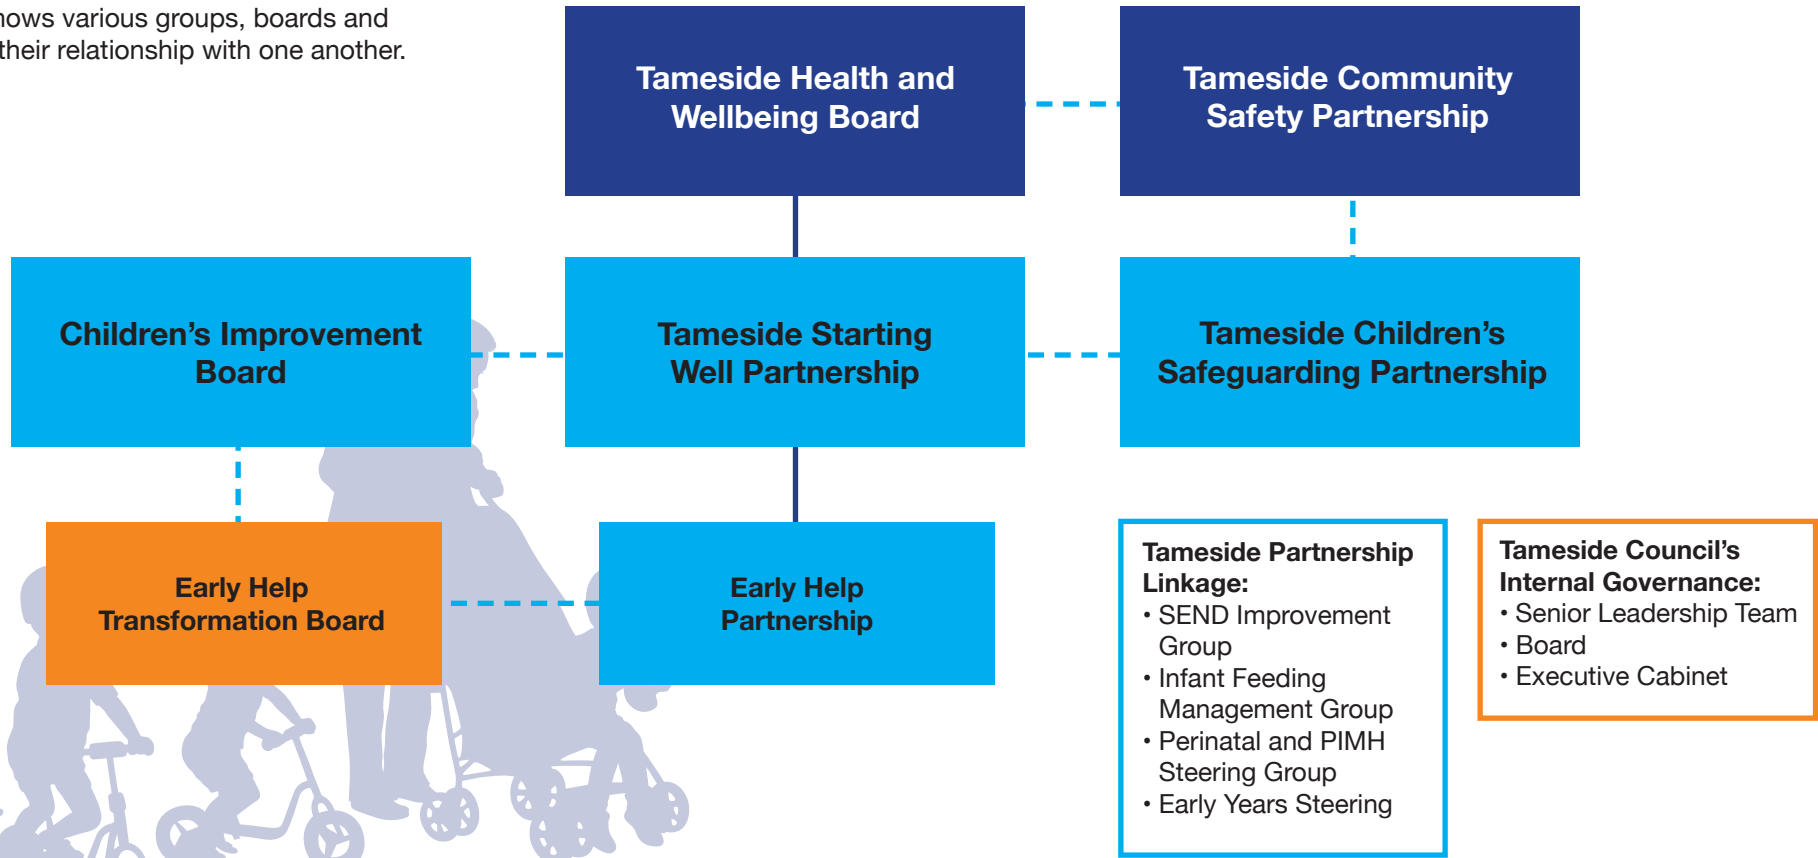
hows various groups, boards and their relationship with one another.

Tameside Health and Wellbeing Board

Tameside Community Safety Partnership

Children's Improvement Board

Tameside Starting Well Partnership

Tameside Children's Safeguarding Partnership

Early Help Transformation Board

Early Help Partnership

Tameside Partnership Linkage:
• SEND Improvement Group
• Infant Feeding Management Group
• Perinatal and PIMH Steering Group
• Early Years Steering

Tameside Council's Internal Governance:
• Senior Leadership Team
• Board
• Executive Cabinet